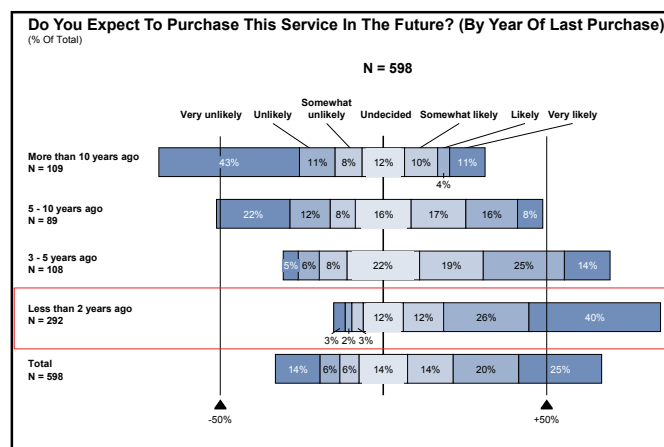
Do You Expect To Purchase This Service In The Future? (By Year Of Last Purchase)
(% Of Total)

N = 598

Very unlikely Unlikely Somewhat unlikely Undecided Somewhat likely Likely Very likely

More than 10 years ago
N = 109
43% 11% 8% 12% 10% 4% 11%

5 - 10 years ago
N = 89
22% 12% 8% 16% 17% 16% 8%

3 - 5 years ago
N = 108
5% 6% 8% 22% 19% 25% 14%

Less than 2 years ago
N = 292
3% 2% 3% 12% 12% 26% 40%

Total
N = 598
14% 6% 6% 14% 14% 20% 25%

-50%
+50%